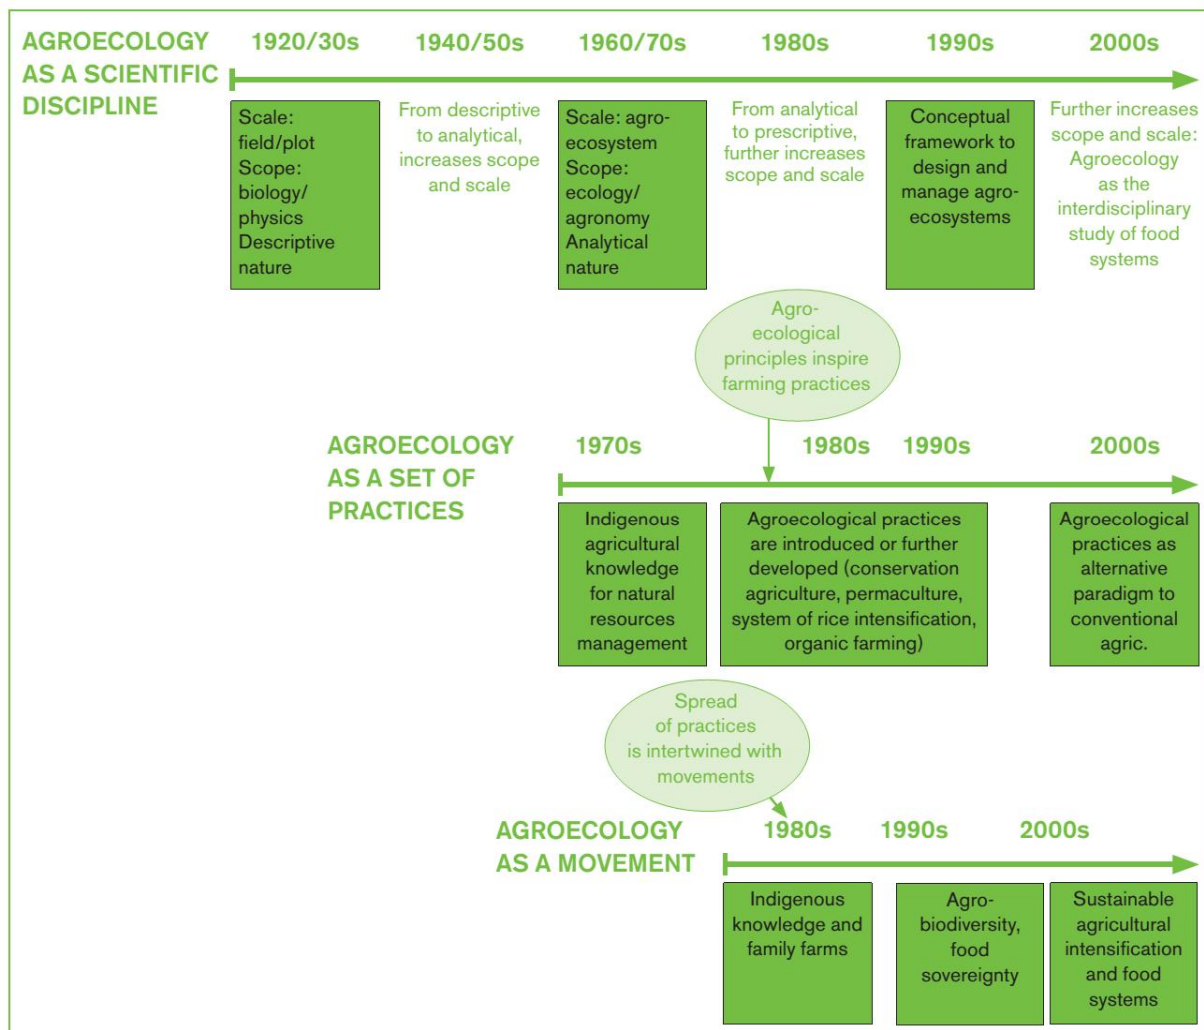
AGROECOLOGY AS A SCIENTIFIC DISCIPLINE

1920/30s 1940/50s 1960/70s 1980s 1990s 2000s

Scale: field/plot Scope: biology/ physics Descriptive nature

From descriptive to analytical, increases scope and scale

Scale: agroecosystem Scope: ecology/ agronomy Analytical nature

From analytical to prescriptive, further increases scope and scale

Conceptual framework to design and manage agroecosystems

Further increases scope and scale: Agroecology as the interdisciplinary study of food systems

Agroecological principles inspire farming practices

AGROECOLOGY AS A SET OF PRACTICES

1970s 1980s 1990s 2000s

Indigenous agricultural knowledge for natural resources management

Agroecological practices are introduced or further developed (conservation agriculture, permaculture, system of rice intensification, organic farming)

Agroecological practices as alternative paradigm to conventional agric.

Spread of practices is intertwined with movements

AGROECOLOGY AS A MOVEMENT

1980s 1990s 2000s

Indigenous knowledge and family farms

Agrobiodiversity, food sovereignty

Sustainable agricultural intensification and food systems